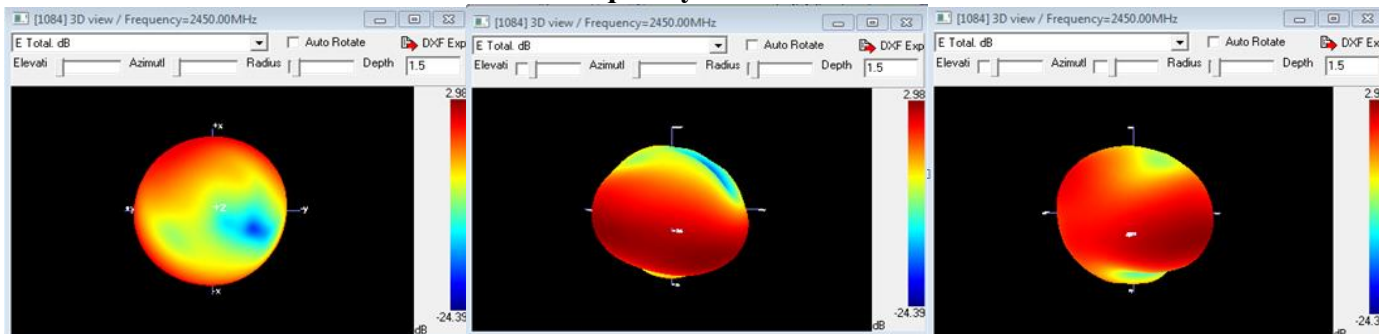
[1084] 3D view / Frequency=2450.00MHz
E Total. dB
Auto Rotate
DXF Exp
Elevati
Azimutl
Radius
Depth
1.5
2.98
+x
-y
+z
-y
-x
-24.39
dB

[1084] 3D view / Frequency=2450.00MHz
E Total. dB
Auto Rotate
DXF Exp
Elevati
Azimutl
Radius
Depth
1.5
2.98
-24.39
dB

[1084] 3D view / Frequency=2450.00MHz
E Total. dB
Auto Rotate
DXF Exp
Elevati
Azimutl
Radius
Depth
1.5
2.9
-24.3
dB